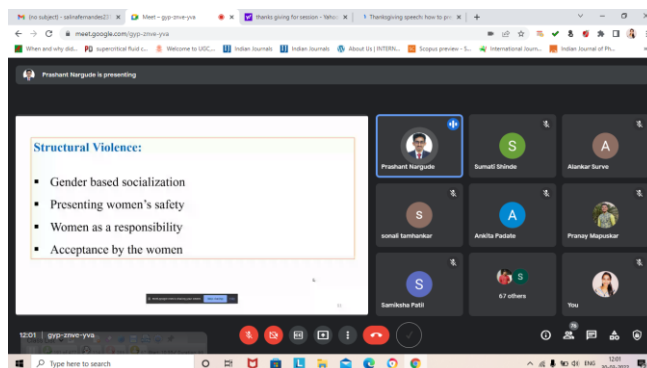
(no subject) - salinafernandes22 ×
Meet – gyp-znve-yva ×
thanks giving for session - Yahoo ×
Thanksgiving speech: how to pr ×
+

meet.google.com/gyp-znve-yva

When and why did...
supercritical fluid c...
Welcome to UGC...
Indian Journals
Indian Journals
About Us | INTERN...
Scopus preview - S...
International Journ...
Indian Journal of Ph...

Prashant Nargude is presenting

Structural Violence:

▪ Gender based socialization
▪ Presenting women's safety
▪ Women as a responsibility
▪ Acceptance by the women

Prashant Nargude
S
Sumati Shinde
A
Alankar Surve
S
sonali tamhankar
A
Ankita Padate
Pranay Mapuskar
S
Samiksha Patil
S
67 others
You

12:01 | gyp-znve-yva

Type here to search

ENG
12:01